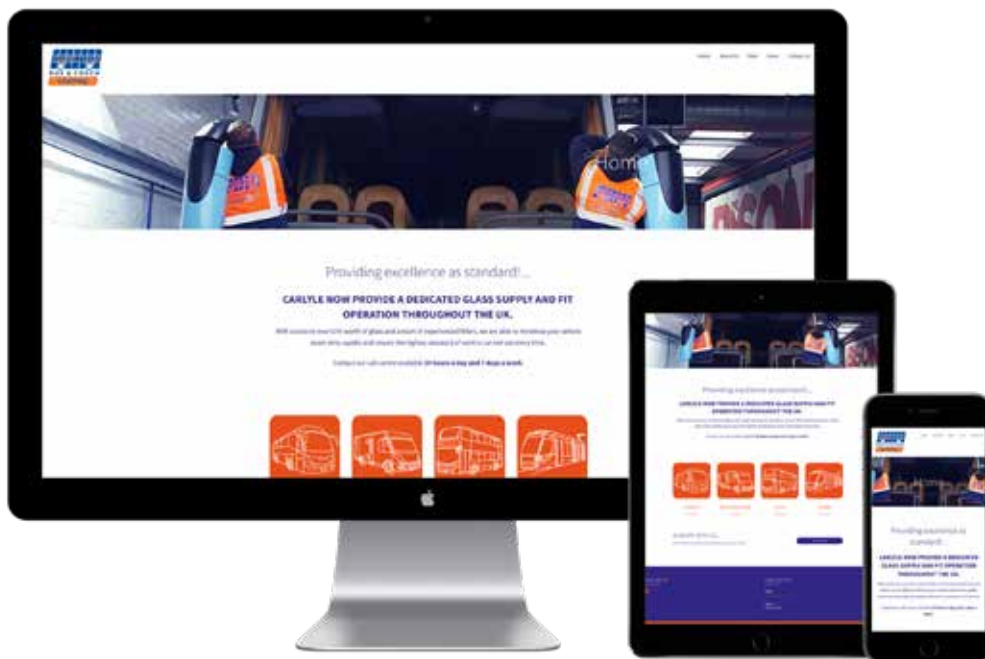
BUS & COACH

Home

Providing excellence as standard!...

CARLYLE NOW PROVIDE A DEDICATED GLASS SUPPLY AND FIT OPERATION THROUGHOUT THE UK.

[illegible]

Contact our call centre available 24 hours a day and 7 days a week

Providing excellence as standard!...

CARLYLE NOW PROVIDE A DEDICATED GLASS SUPPLY AND FIT OPERATION THROUGHOUT THE UK.

Providing excellence as standard!...

CARLYLE NOW PROVIDE A DEDICATED GLASS SUPPLY AND FIT OPERATION THROUGHOUT THE UK.